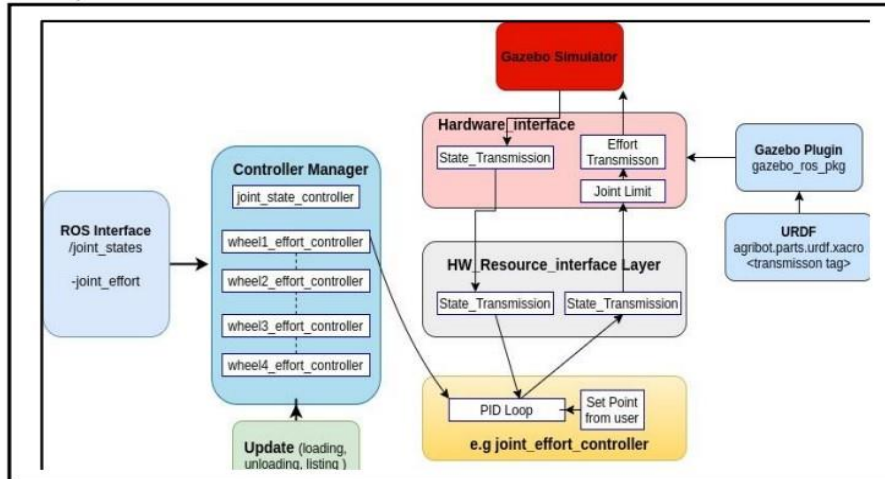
Gazebo Simulator

Hardware_interface

State_Transmission

Effort Transmisson

Joint Limit

Gazebo Plugin
gazebo_ros_pkg

URDF
agribot.parts.urdf.xacro
<transmisson tag>

Controller Manager

joint_state_controller

wheel1_effort_controller

wheel2_effort_controller

wheel3_effort_controller

wheel4_effort_controller

ROS Interface
/joint_states

-joint_effort

HW_Resource_interface Layer

State_Transmission

State_Transmission

PID Loop

Set Point from user

e.g joint_effort_controller

Update (loading, unloading, listing )